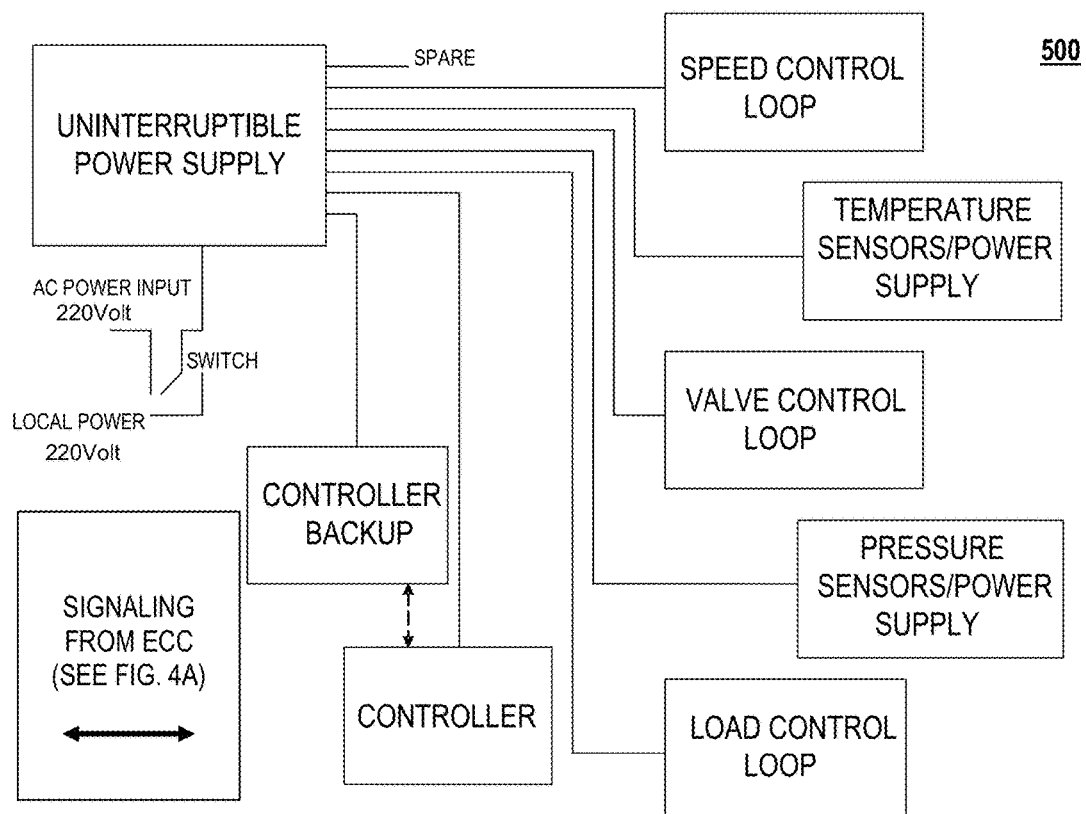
500

UNINTERRUPTIBLE POWER SUPPLY

SPARE

SPEED CONTROL LOOP

TEMPERATURE SENSORS/POWER SUPPLY

AC POWER INPUT 220Volt

SWITCH

LOCAL POWER 220Volt

VALVE CONTROL LOOP

CONTROLLER BACKUP

PRESSURE SENSORS/POWER SUPPLY

SIGNALING FROM ECC (SEE FIG. 4A)

CONTROLLER

LOAD CONTROL LOOP